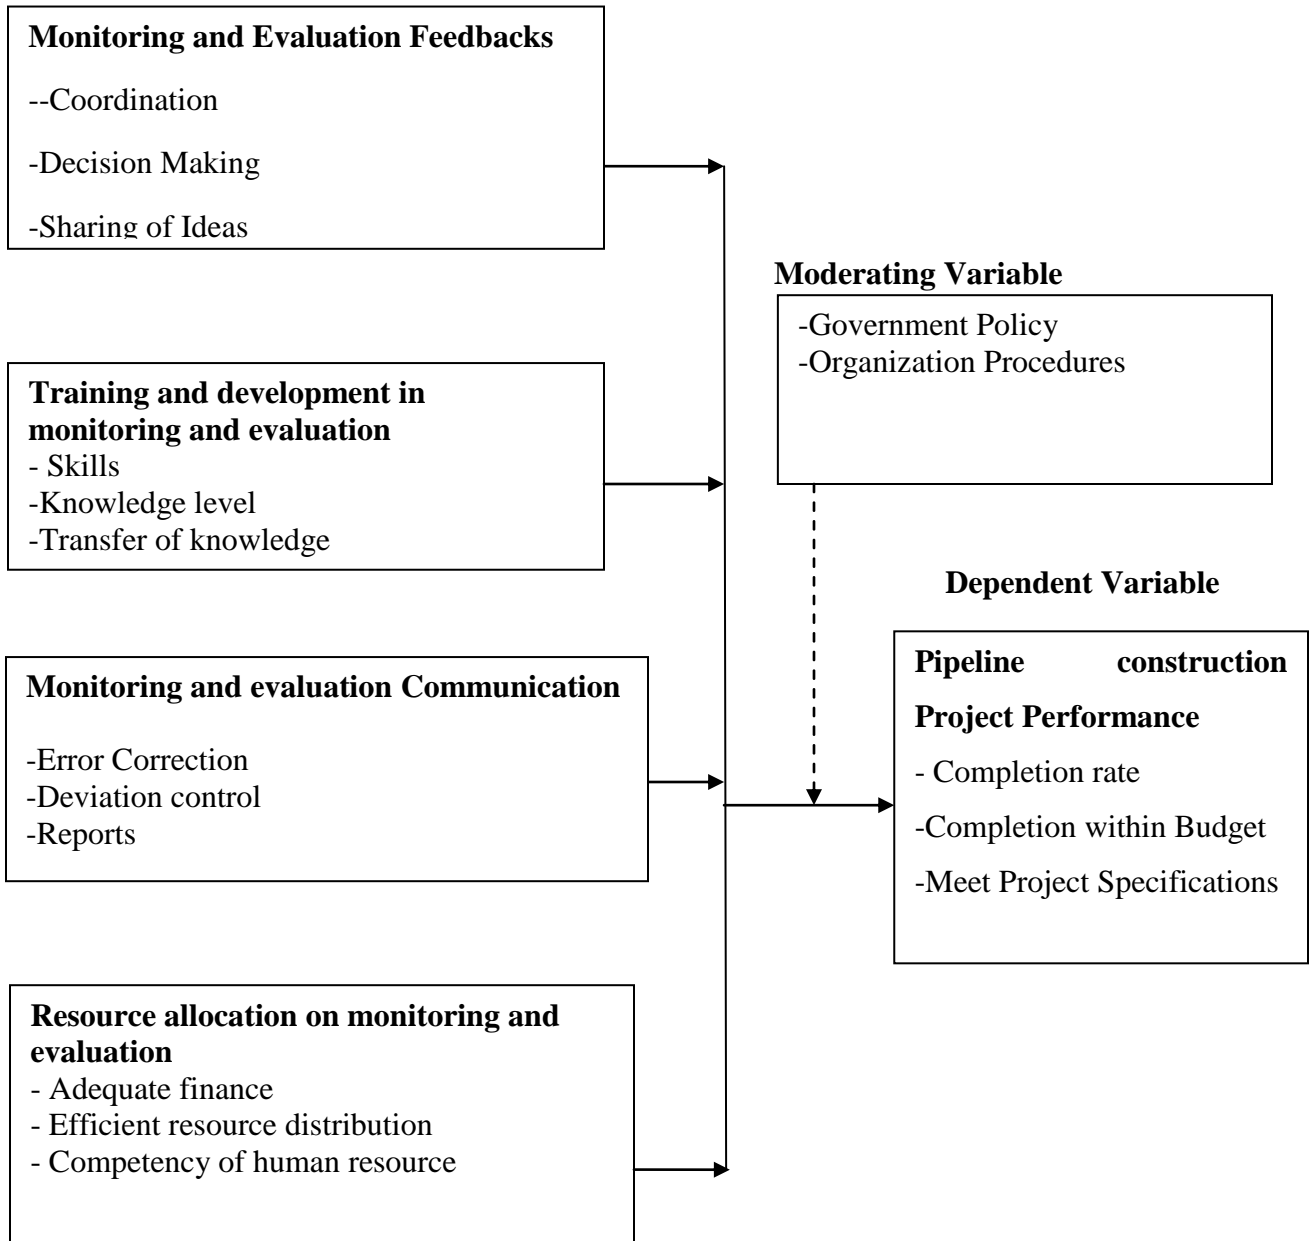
**Monitoring and Evaluation Feedbacks**

--Coordination

-Decision Making

-Sharing of Ideas

**Moderating Variable**

-Government Policy
-Organization Procedures

**Training and development in monitoring and evaluation**
- Skills
-Knowledge level
-Transfer of knowledge

**Dependent Variable**

**Pipeline construction Project Performance**

- Completion rate

-Completion within Budget

-Meet Project Specifications

**Monitoring and evaluation Communication**

-Error Correction
-Deviation control
-Reports

**Resource allocation on monitoring and evaluation**
- Adequate finance
- Efficient resource distribution
- Competency of human resource